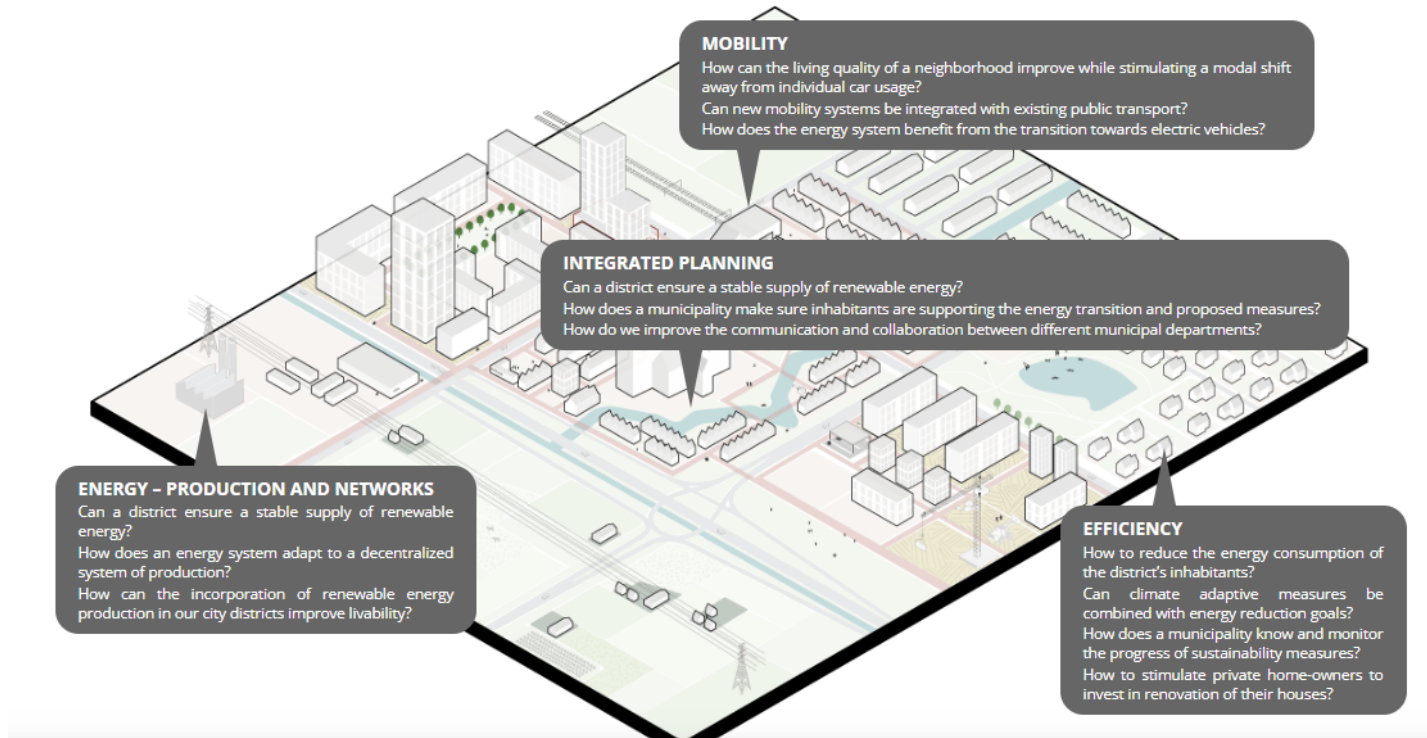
MOBILITY
How can the living quality of a neighborhood improve while stimulating a modal shift away from individual car usage?
Can new mobility systems be integrated with existing public transport?
How does the energy system benefit from the transition towards electric vehicles?

INTEGRATED PLANNING
Can a district ensure a stable supply of renewable energy?
How does a municipality make sure inhabitants are supporting the energy transition and proposed measures?
How do we improve the communication and collaboration between different municipal departments?

ENERGY – PRODUCTION AND NETWORKS
Can a district ensure a stable supply of renewable energy?
How does an energy system adapt to a decentralized system of production?
How can the incorporation of renewable energy production in our city districts improve livability?

EFFICIENCY
How to reduce the energy consumption of the district's inhabitants?
Can climate adaptive measures be combined with energy reduction goals?
How does a municipality know and monitor the progress of sustainability measures?
How to stimulate private home-owners to invest in renovation of their houses?